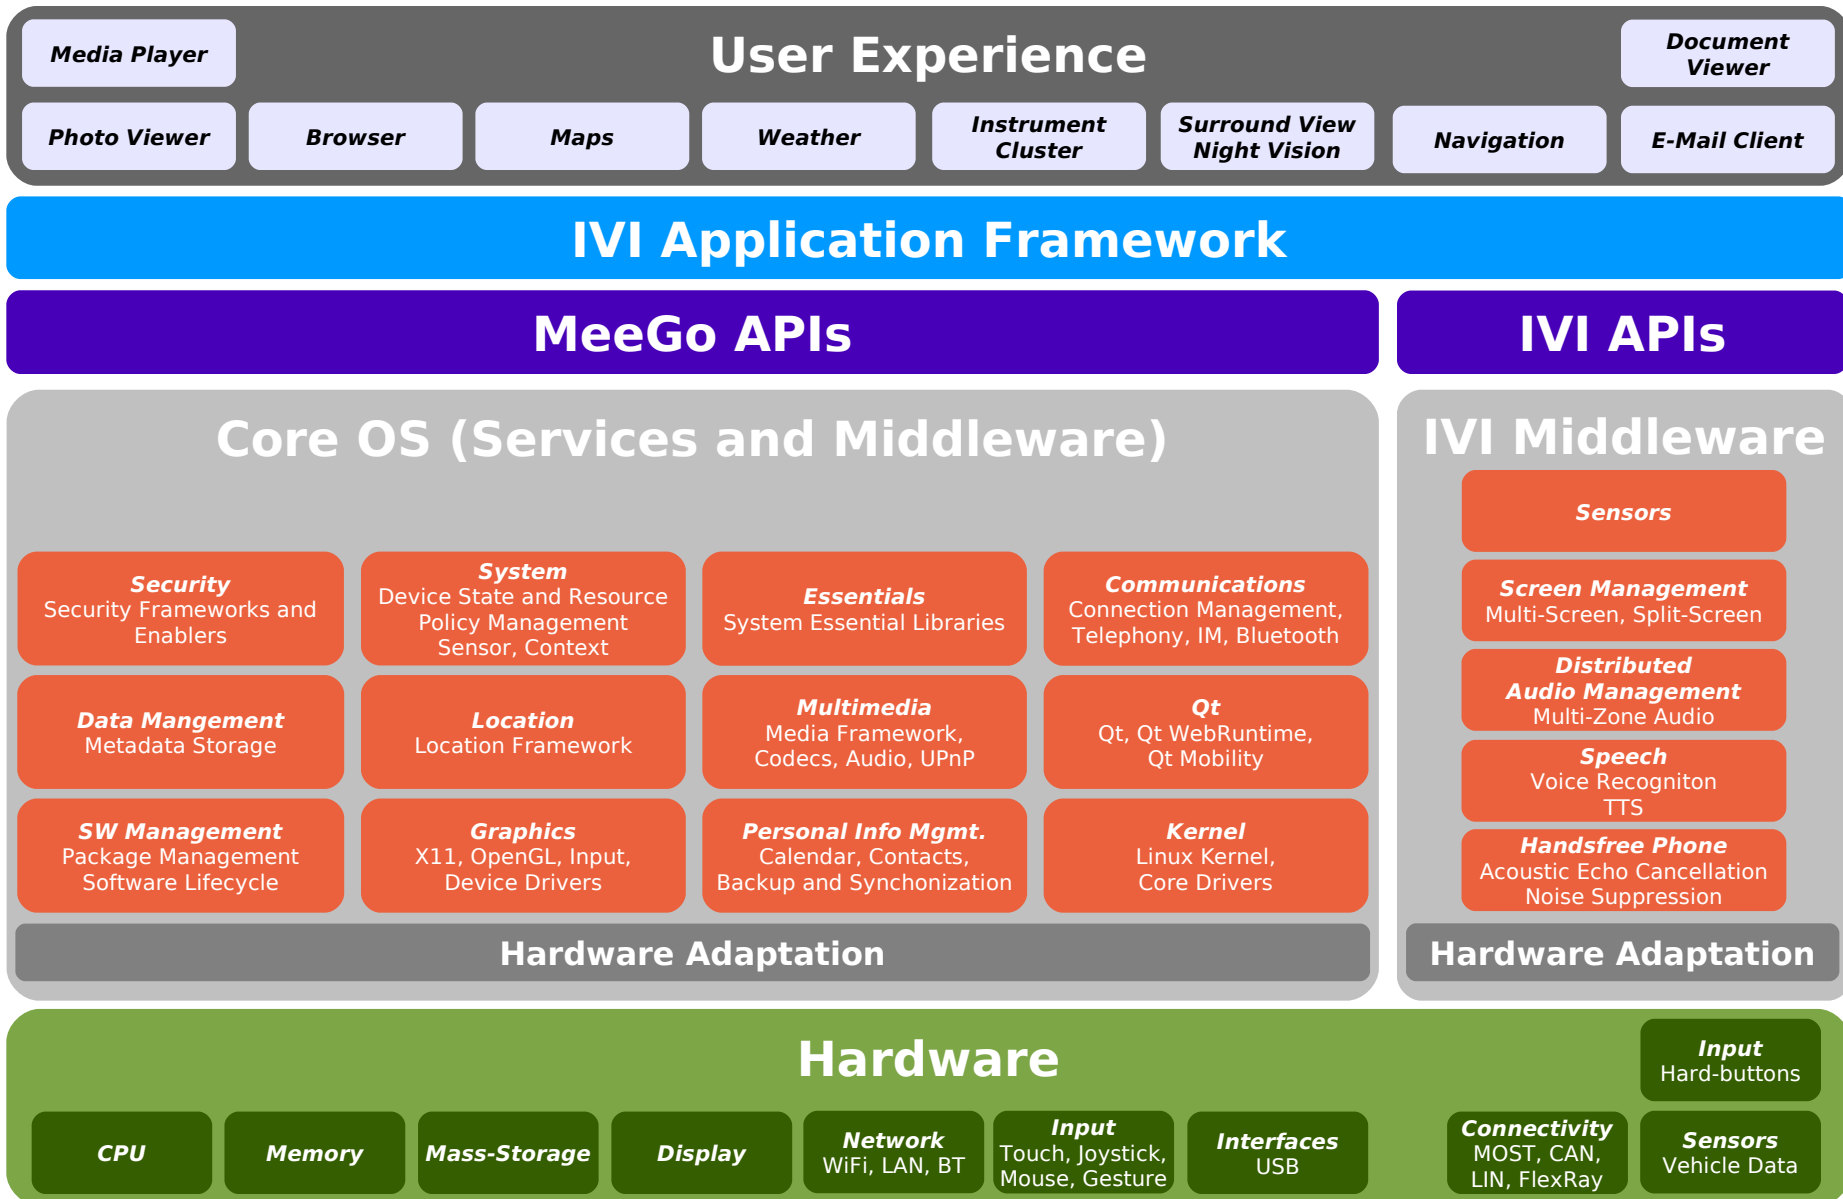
Media Player

User Experience

Document Viewer

Photo Viewer

Browser

Maps

Weather

Instrument Cluster

Surround View Night Vision

Navigation

E-Mail Client

IVI Application Framework

MeeGo APIs

IVI APIs

Core OS (Services and Middleware)

Security
Security Frameworks and Enablers

System
Device State and Resource Policy Management Sensor, Context

Essentials
System Essential Libraries

Communications
Connection Management, Telephony, IM, Bluetooth

Data Mangement
Metadata Storage

Location
Location Framework

Multimedia
Media Framework, Codecs, Audio, UPnP

Qt
Qt, Qt WebRuntime, Qt Mobility

SW Management
Package Management Software Lifecycle

Graphics
X11, OpenGL, Input, Device Drivers

Personal Info Mgmt.
Calendar, Contacts, Backup and Synchonization

Kernel
Linux Kernel, Core Drivers

Hardware Adaptation

IVI Middleware

Sensors

Screen Management
Multi-Screen, Split-Screen

Distributed Audio Management
Multi-Zone Audio

Speech
Voice Recogniton
TTS

Handsfree Phone
Acoustic Echo Cancellation
Noise Suppression

Hardware Adaptation

Hardware

Input
Hard-buttons

CPU

Memory

Mass-Storage

Display

Network
WiFi, LAN, BT

Input
Touch, Joystick, Mouse, Gesture

Interfaces
USB

Connectivity
MOST, CAN, LIN, FlexRay

Sensors
Vehicle Data